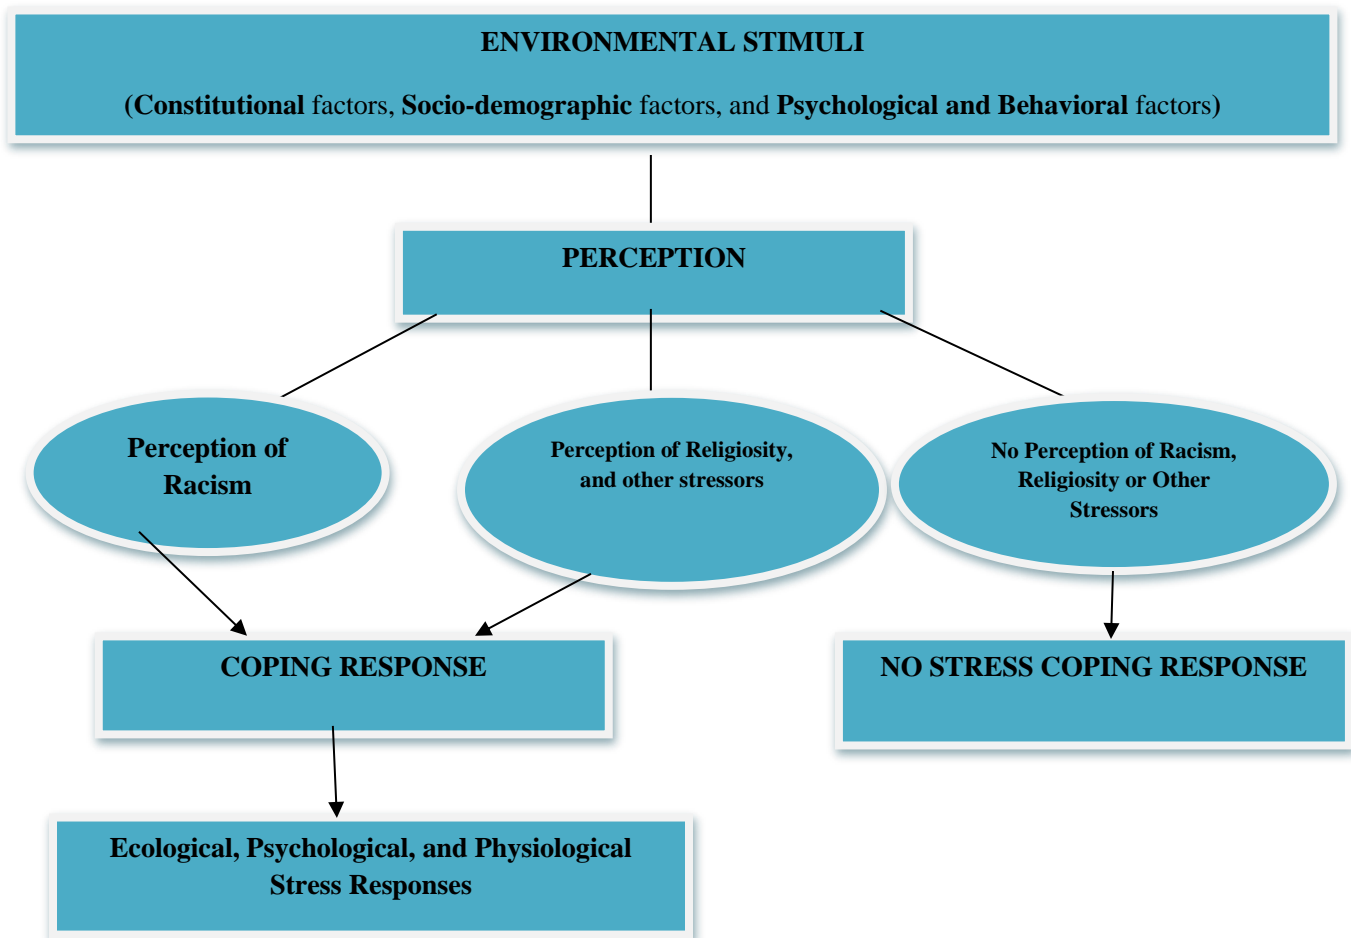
ENVIRONMENTAL STIMULI

(Constitutional factors, Socio-demographic factors, and Psychological and Behavioral factors)

PERCEPTION

Perception of Racism

Perception of Religiosity, and other stressors

No Perception of Racism, Religiosity or Other Stressors

COPING RESPONSE

NO STRESS COPING RESPONSE

Ecological, Psychological, and Physiological Stress Responses